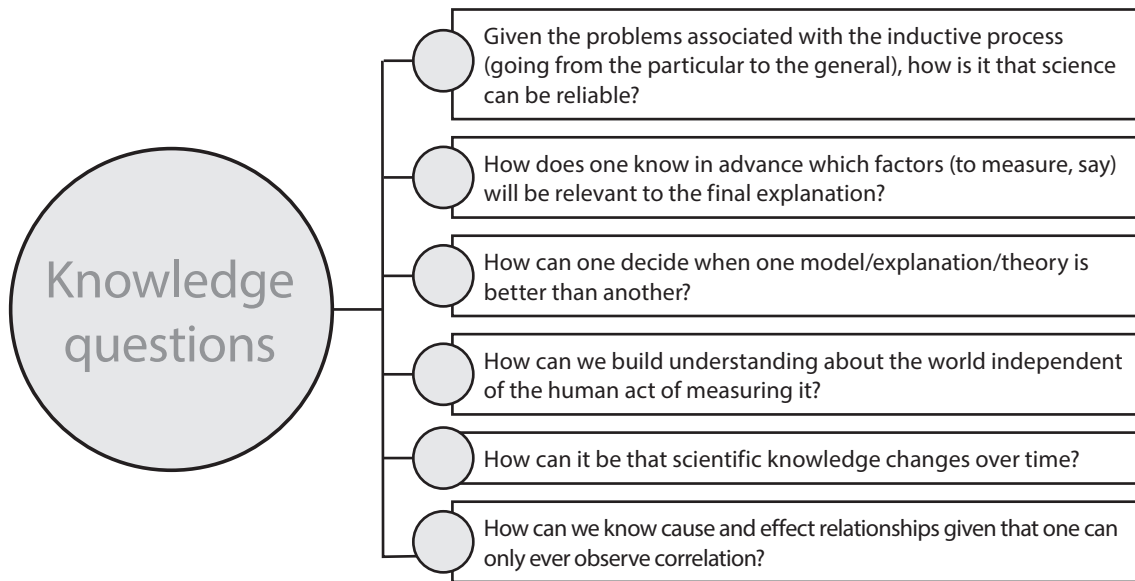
Knowledge questions

Given the problems associated with the inductive process (going from the particular to the general), how is it that science can be reliable?

How does one know in advance which factors (to measure, say) will be relevant to the final explanation?

How can one decide when one model/explanation/theory is better than another?

How can we build understanding about the world independent of the human act of measuring it?

How can it be that scientific knowledge changes over time?

How can we know cause and effect relationships given that one can only ever observe correlation?